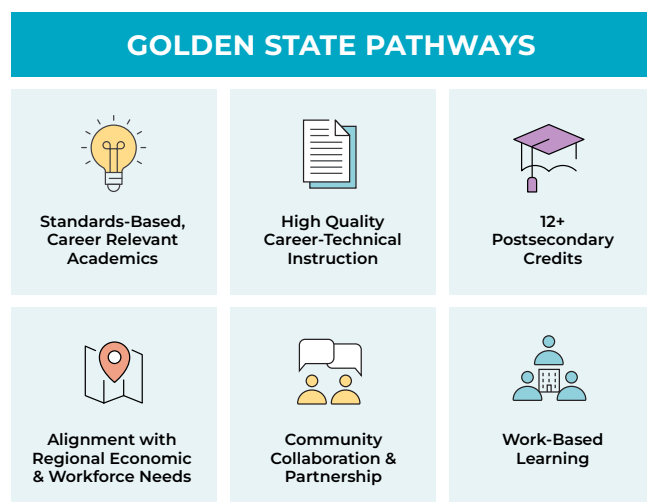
GOLDEN STATE PATHWAYS

Standards-Based, Career Relevant Academics

High Quality Career-Technical Instruction

12+ Postsecondary Credits

Alignment with Regional Economic & Workforce Needs

Community Collaboration & Partnership

Work-Based Learning